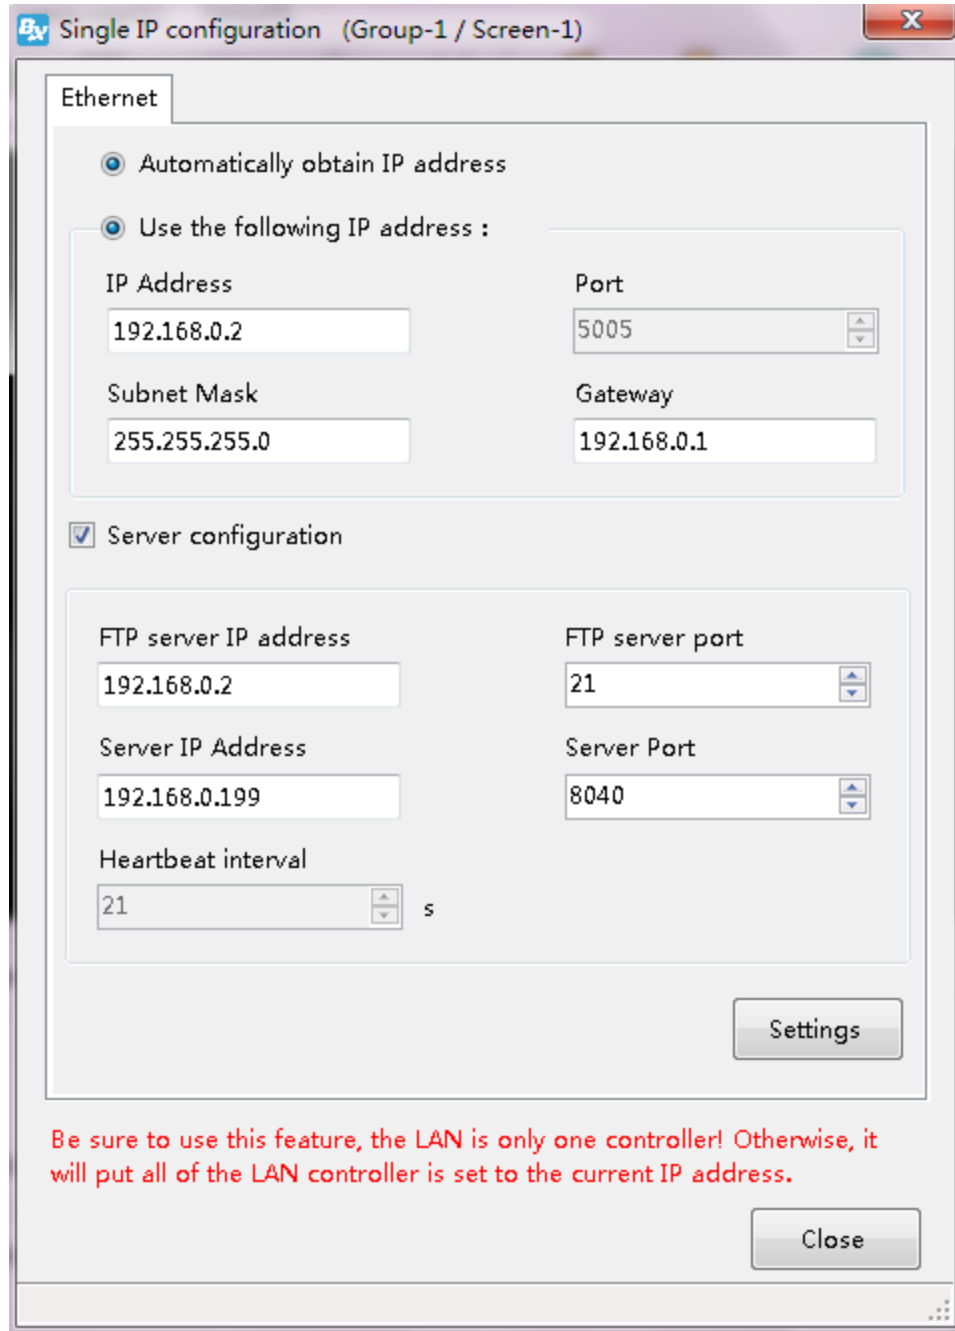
Single IP configuration (Group-1 / Screen-1)

Ethernet

Automatically obtain IP address

Use the following IP address :

IP Address
192.168.0.2

Port
5005

Subnet Mask
255.255.255.0

Gateway
192.168.0.1

Server configuration

FTP server IP address
192.168.0.2

FTP server port
21

Server IP Address
192.168.0.199

Server Port
8040

Heartbeat interval
21
s

Settings

Be sure to use this feature, the LAN is only one controller! Otherwise, it will put all of the LAN controller is set to the current IP address.

Close